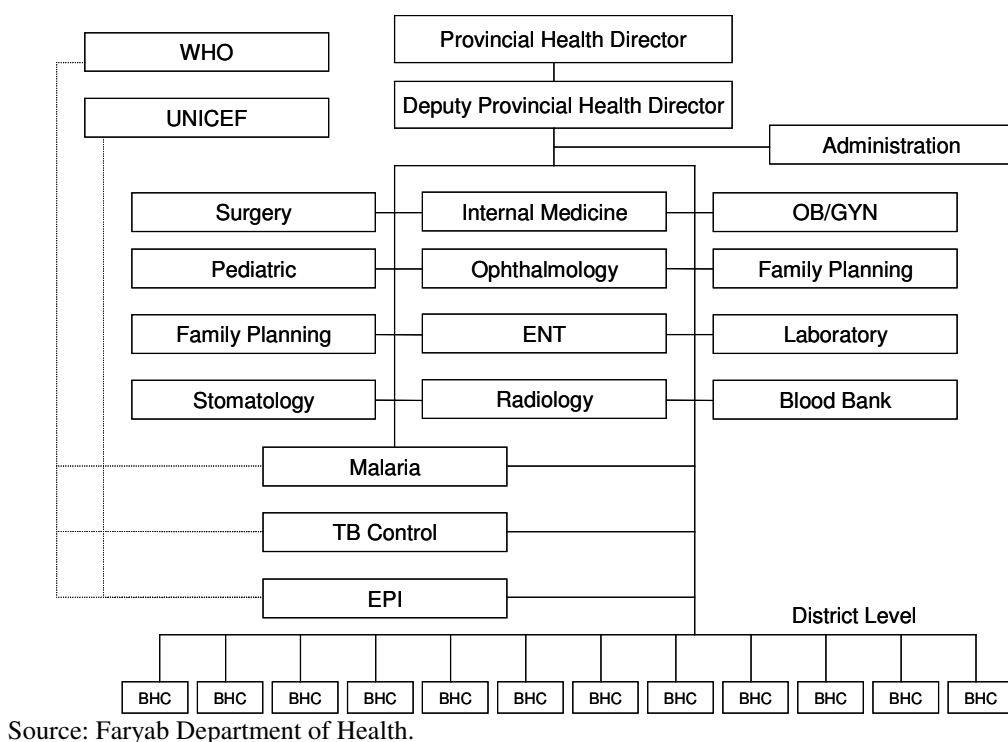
WHO

UNICEF

Provincial Health Director

Deputy Provincial Health Director

Administration

Surgery

Internal Medicine

OB/GYN

Pediatric

Ophthalmology

Family Planning

Family Planning

ENT

Laboratory

Stomatology

Radiology

Blood Bank

Malaria

TB Control

EPI

District Level

BHC BHC BHC BHC BHC BHC BHC BHC BHC BHC BHC BHC

Source: Faryab Department of Health.